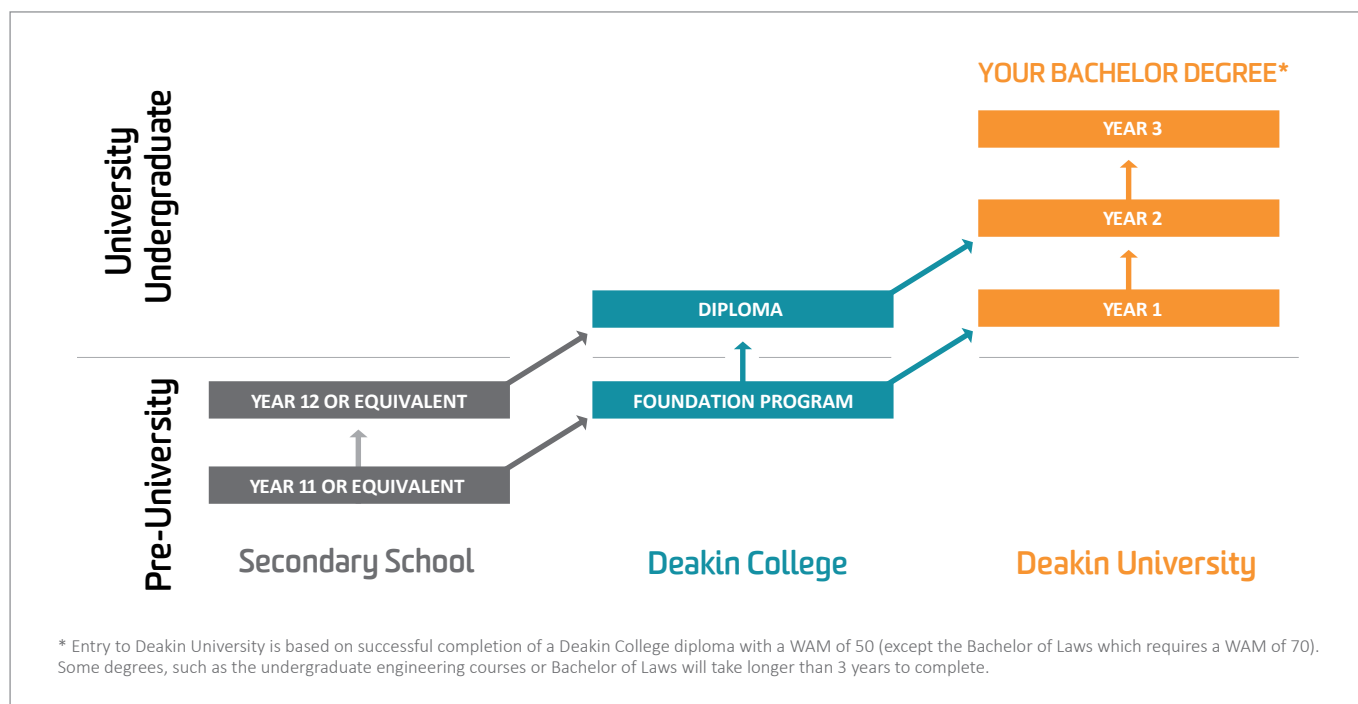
University Undergraduate

Pre-University

YOUR BACHELOR DEGREE*

YEAR 3

YEAR 2

YEAR 1

DIPLOMA

FOUNDATION PROGRAM

YEAR 12 OR EQUIVALENT

YEAR 11 OR EQUIVALENT

Secondary School

Deakin College

Deakin University

* Entry to Deakin University is based on successful completion of a Deakin College diploma with a WAM of 50 (except the Bachelor of Laws which requires a WAM of 70). Some degrees, such as the undergraduate engineering courses or Bachelor of Laws will take longer than 3 years to complete.